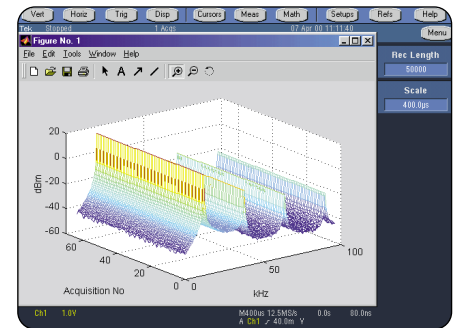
Vert Horiz Trig Disp Cursors Meas Math Setups Refs Help

Tek Stopped 1 Acqs 07 Apr 00 11:11:40

Menu

Figure No. 1

File Edit Tools Window Help

Rec Length
50000

Scale
400.0µs

20
0
-20
-40
-60
dBm

60
40
20
0
Acquisition No

0
50
100
kHz

Ch1 1.0V

M400us 12.5MS/s 0.0s 80.0ns
A Ch1 ∕ 40.0m Y